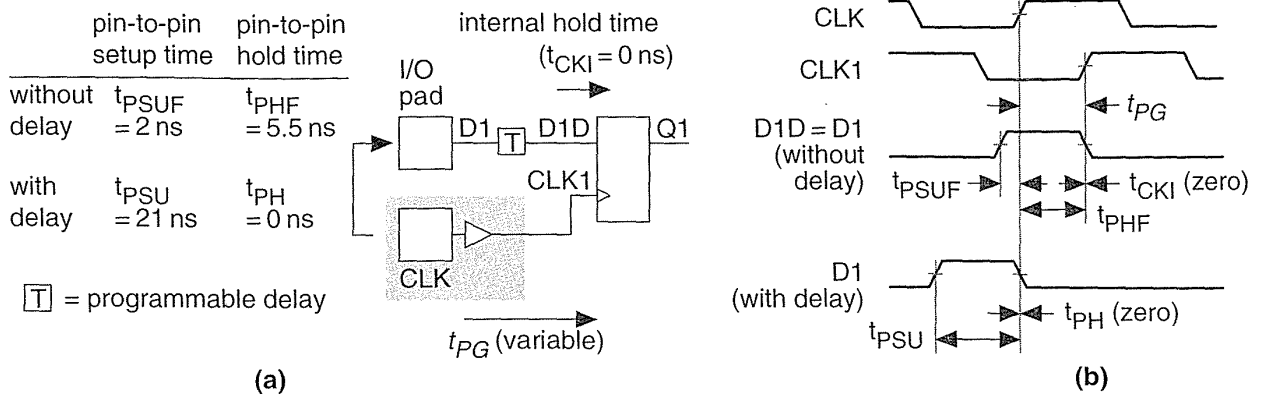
| | pin-to-pin setup time | pin-to-pin hold time |
|---|---|---|
| without delay | $t_{PSUF}$ = 2 ns | $t_{PHF}$ = 5.5 ns |
| with delay | $t_{PSU}$ = 21 ns | $t_{PH}$ = 0 ns |

T = programmable delay

internal hold time ($t_{CKI}$ = 0 ns)

I/O pad

D1

T

D1D

Q1

CLK1

CLK

$t_{PG}$ (variable)

(a)

CLK

CLK1

$t_{PG}$

D1D = D1 (without delay)

$t_{PSUF}$

$t_{CKI}$ (zero)

$t_{PHF}$

D1 (with delay)

$t_{PH}$ (zero)

$t_{PSU}$

(b)